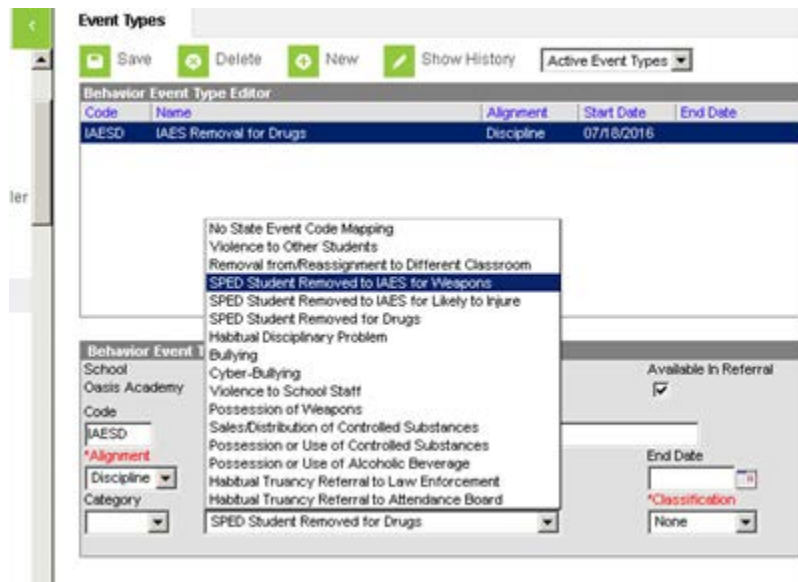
Event Types

Save Delete New Show History Active Event Types

Behavior Event Type Editor

| Code | Name | Alignment | Start Date | End Date |
|---|---|---|---|---|
| IAESD | IAES Removal for Drugs | Discipline | 07/18/2016 | |

ler

No State Event Code Mapping
Violence to Other Students
Removal from/Reassignment to Different Classroom
SPED Student Removed to IAES for Weapons
SPED Student Removed to IAES for Likely to Injure
SPED Student Removed for Drugs
Habitual Disciplinary Problem
Bullying
Cyber-Bullying
Violence to School Staff
Possession of Weapons
Sales/Distribution of Controlled Substances
Possession or Use of Controlled Substances
Possession or Use of Alcoholic Beverage
Habitual Truancy Referral to Law Enforcement
Habitual Truancy Referral to Attendance Board

Behavior Event T
School
Oasis Academy
Code
IAESD
*Alignment
Discipline
Category

SPED Student Removed for Drugs

Available In Referral
End Date
*Classification
None